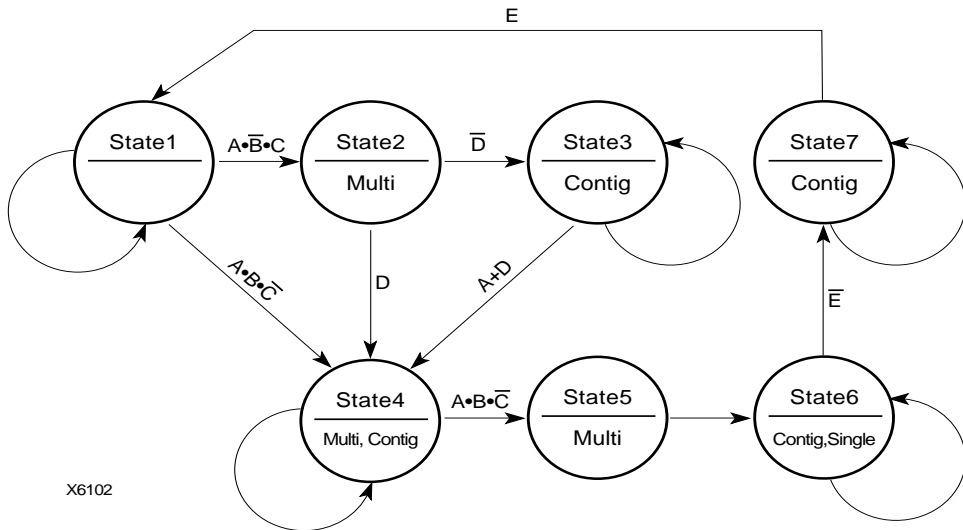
E

State1

$A \bullet \overline{B} \bullet C$

State2

Multi

$\overline{D}$

State3

Contig

State7

Contig

$A \bullet B \bullet \overline{C}$

D

A+D

$\overline{E}$

State4

Multi, Contig

$A \bullet B \bullet \overline{C}$

State5

Multi

State6

Contig,Single

X6102